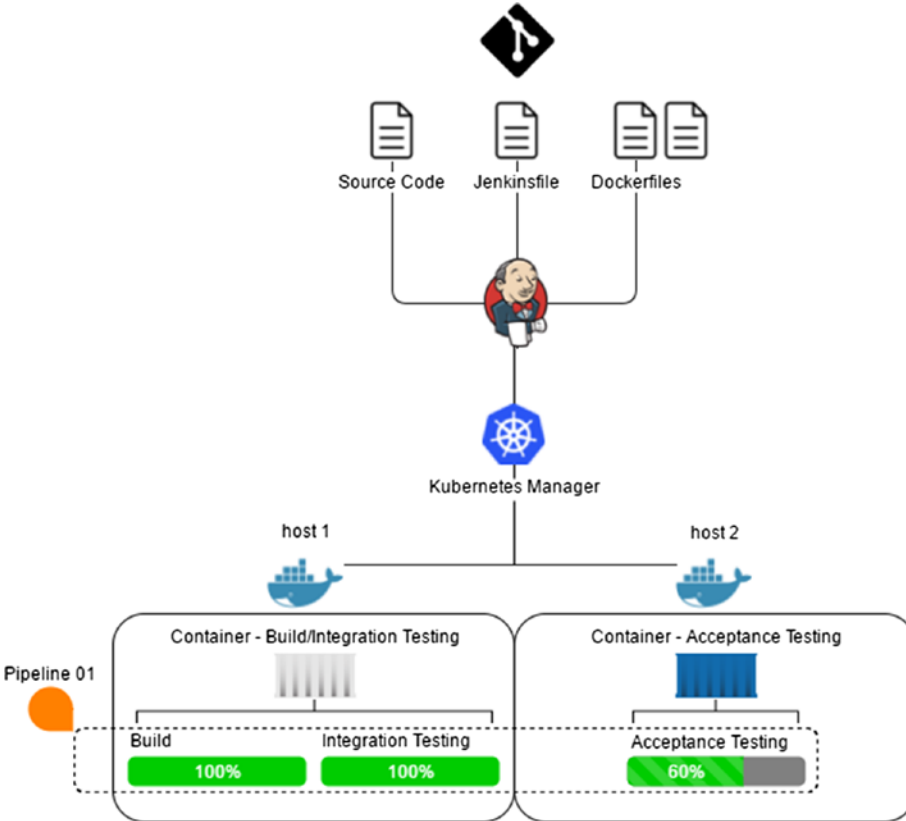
Source Code
Jenkinsfile
Dockerfiles

Kubernetes Manager

host 1

host 2

Container - Build/Integration Testing

Container - Acceptance Testing

Pipeline 01

Build
100%

Integration Testing
100%

Acceptance Testing
60%